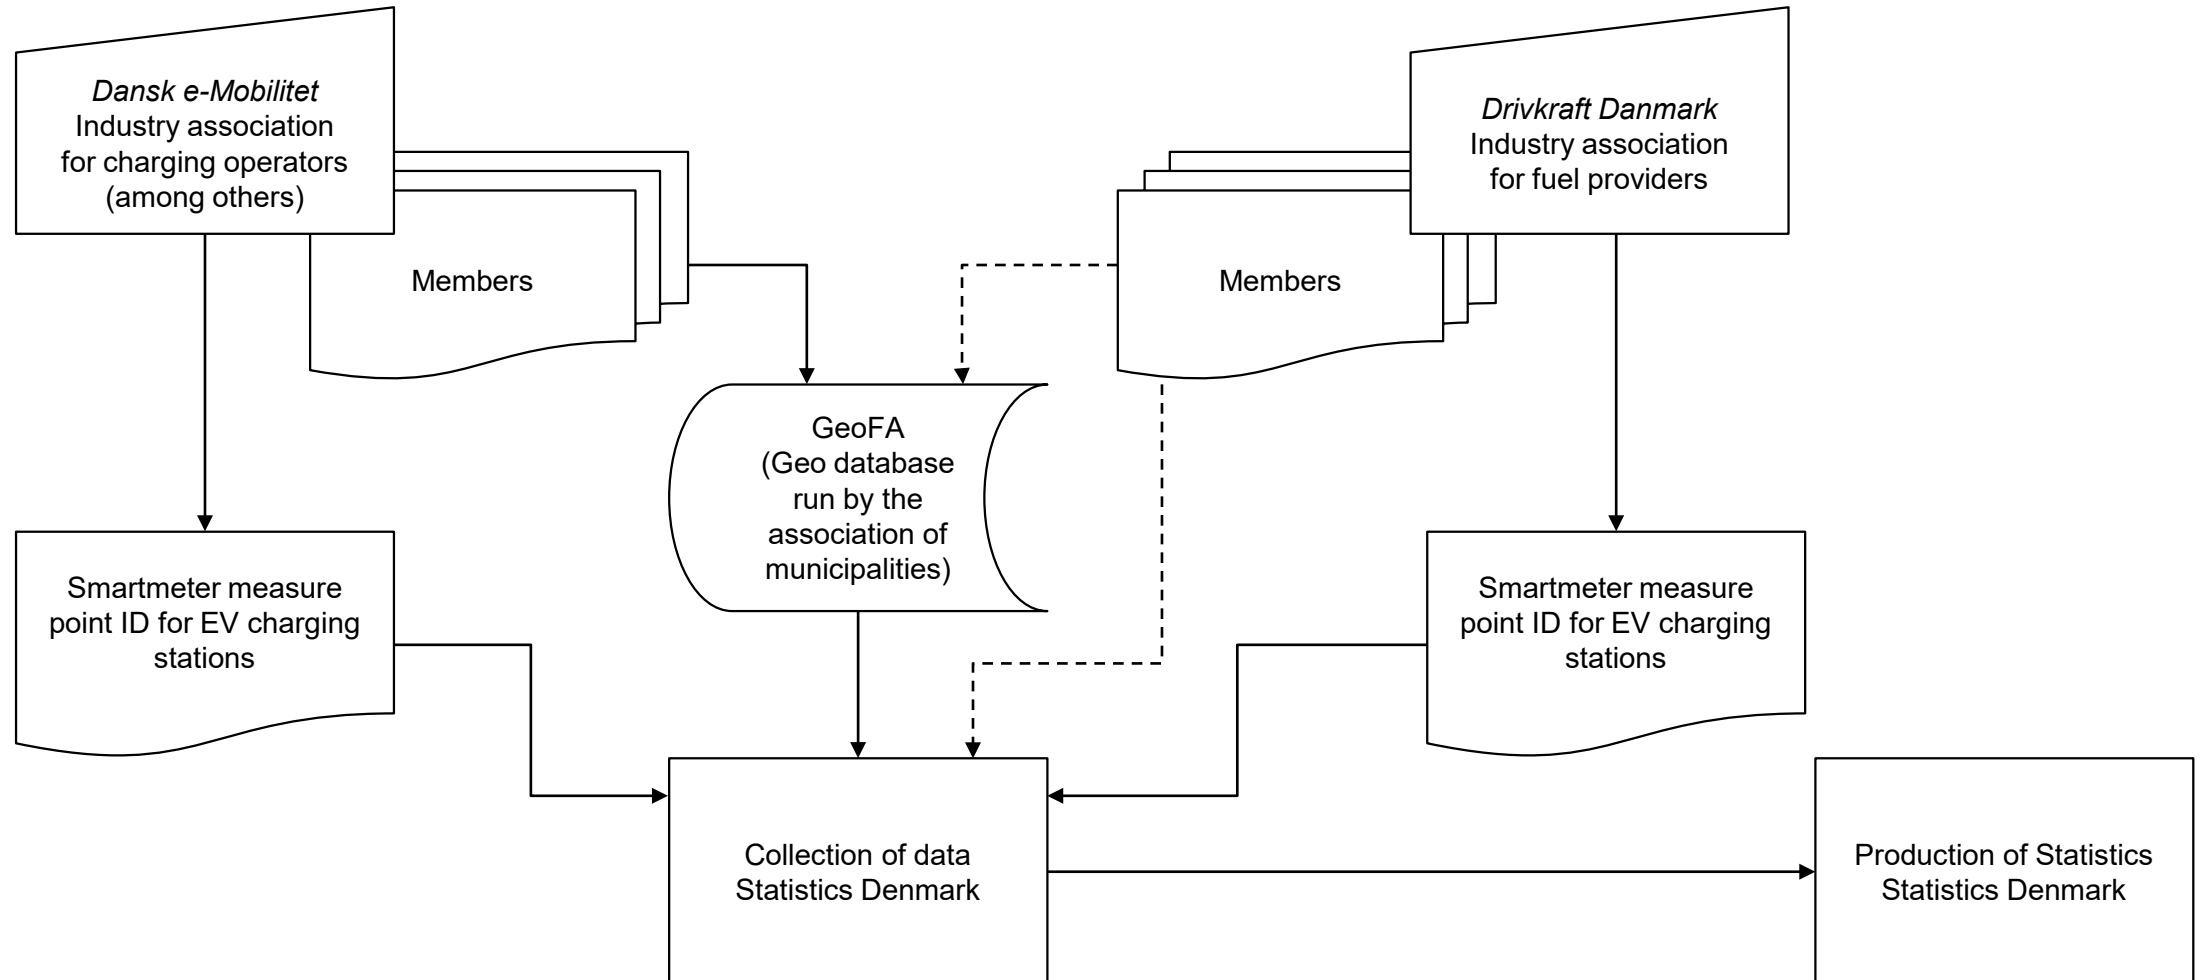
Dansk e-Mobilitet
Industry association for charging operators (among others)

Drivkraft Danmark
Industry association for fuel providers

Members

Members

GeoFA
(Geo database run by the association of municipalities)

Smartmeter measure point ID for EV charging stations

Smartmeter measure point ID for EV charging stations

Collection of data
Statistics Denmark

Production of Statistics
Statistics Denmark